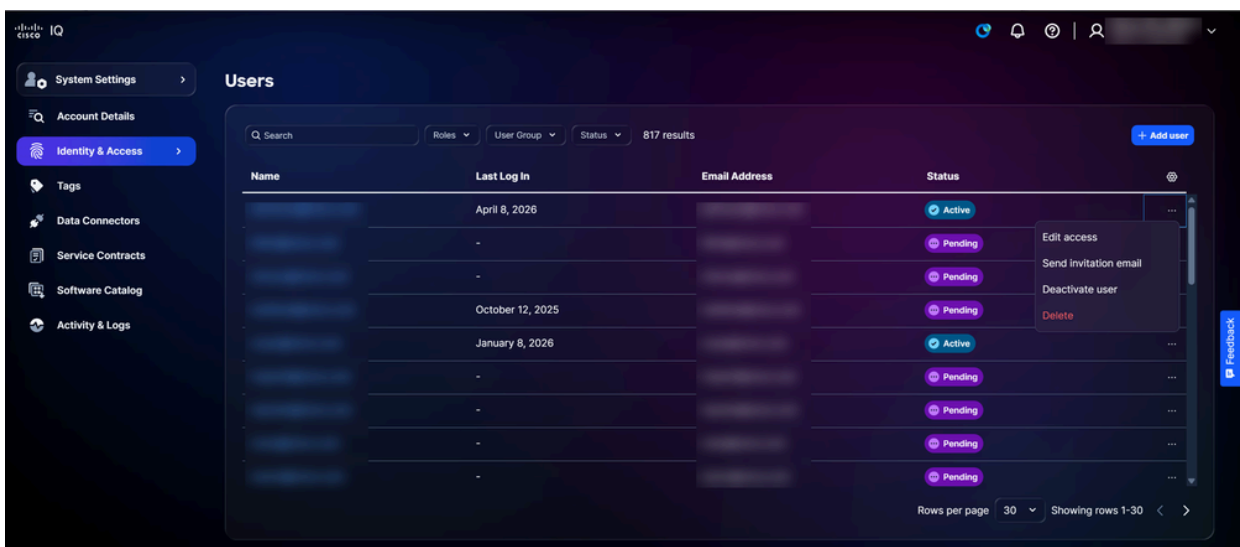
cisco IQ

System Settings
Account Details
Identity & Access
Tags
Data Connectors
Service Contracts
Software Catalog
Activity & Logs

Users

Search | Roles | User Group | Status | 817 results | + Add user

| Name | Last Log In | Email Address | Status |
|---|---|---|---|
| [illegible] | April 8, 2026 | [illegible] | Active |
| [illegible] | - | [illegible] | Pending |
| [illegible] | - | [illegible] | Pending |
| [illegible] | October 12, 2025 | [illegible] | Pending |
| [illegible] | January 8, 2026 | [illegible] | Active |
| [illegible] | - | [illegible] | Pending |
| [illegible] | - | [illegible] | Pending |
| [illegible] | - | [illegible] | Pending |
| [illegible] | - | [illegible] | Pending |

Edit access
Send invitation email
Deactivate user
Delete

Rows per page 30 Showing rows 1-30

Feedback